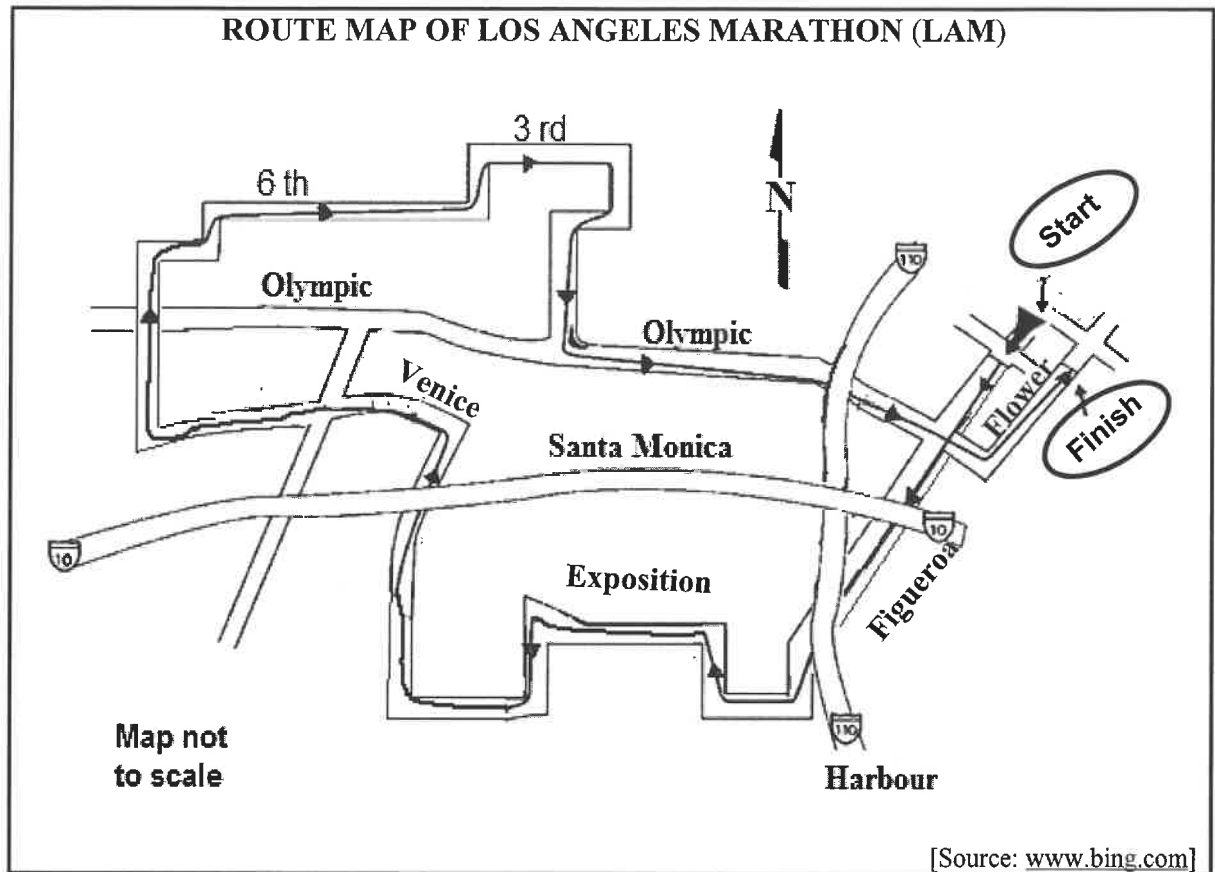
ROUTE MAP OF LOS ANGELES MARATHON (LAM)

3 rd

6 th

N

Start

110

Olympic

Olympic

Venice

Flower

Finish

Santa Monica

10

10

Exposition

Figueroa

Map not to scale

110

Harbour

[Source: www.bing.com]